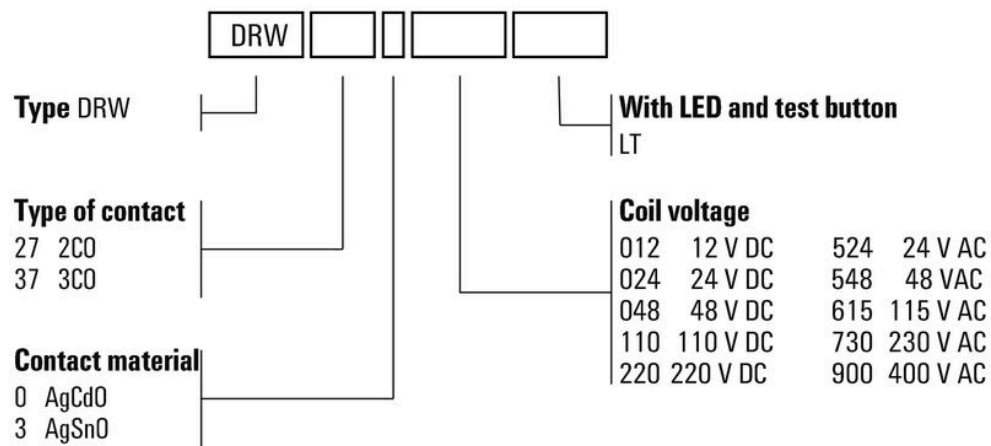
DRW

Type DRW

Type of contact
27 2CO
37 3CO

Contact material
0 AgCdO
3 AgSnO

With LED and test button
LT

Coil voltage
| | | | |
|---|---|---|---|
| 012 | 12 V DC | 524 | 24 V AC |
| 024 | 24 V DC | 548 | 48 VAC |
| 048 | 48 V DC | 615 | 115 V AC |
| 110 | 110 V DC | 730 | 230 V AC |
| 220 | 220 V DC | 900 | 400 V AC |